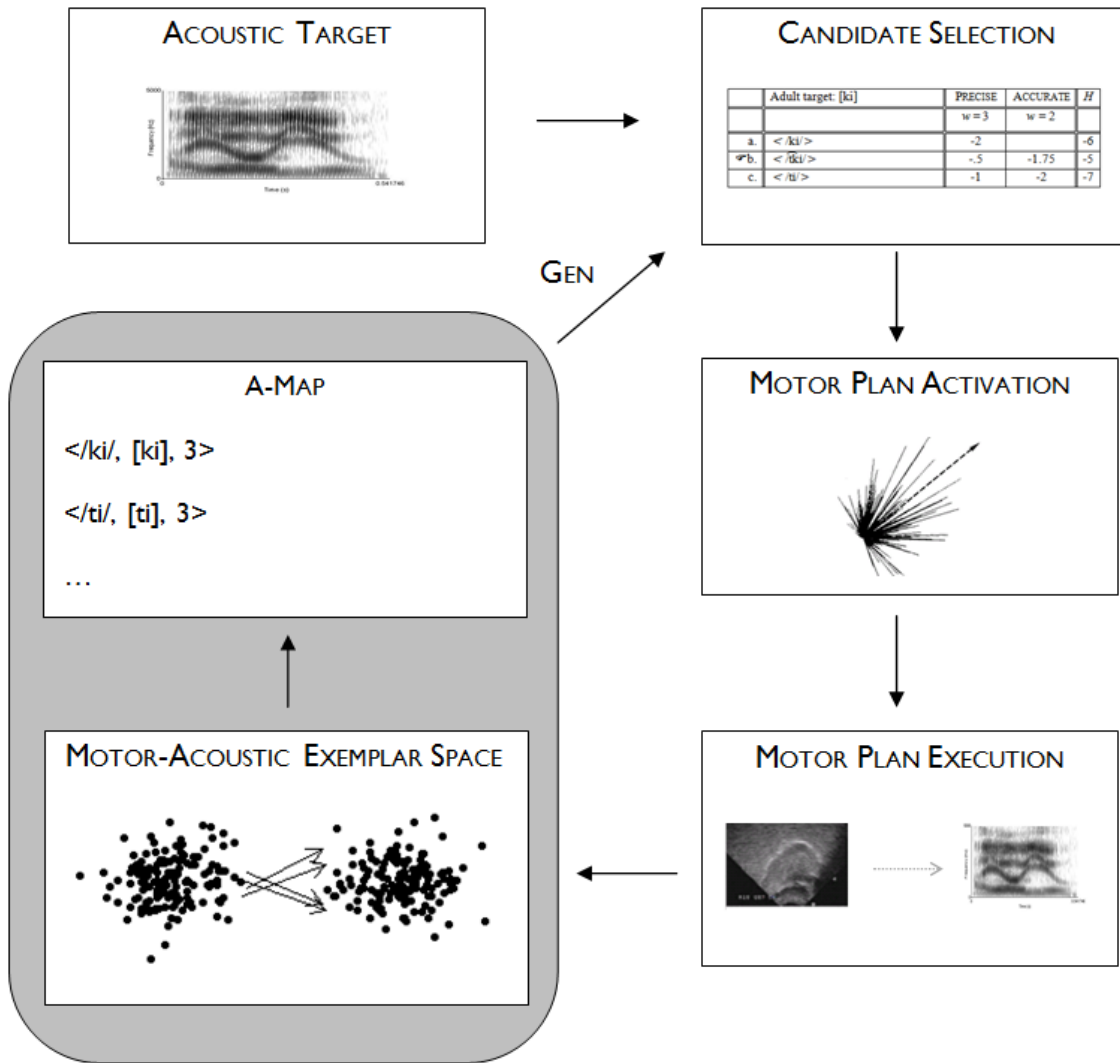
Acoustic Target

5000

Frequency (Hz)

0

0

Time (s)

0.541746

Candidate Selection

| | Adult target: [ki] | Precise | Accurate | $H$ |
|---|---|---|---|---|
| | | $w = 3$ | $w = 2$ | |
| a. | < /ki/> | -2 | | -6 |
| ☞b. | < /t̪ki/> | -.5 | -1.75 | -5 |
| c. | < /ti/> | -1 | -2 | -7 |

Gen

A-Map

</ki/, [ki], 3>

</ti/, [ti], 3>

…

Motor Plan Activation

Motor-Acoustic Exemplar Space

Motor Plan Execution